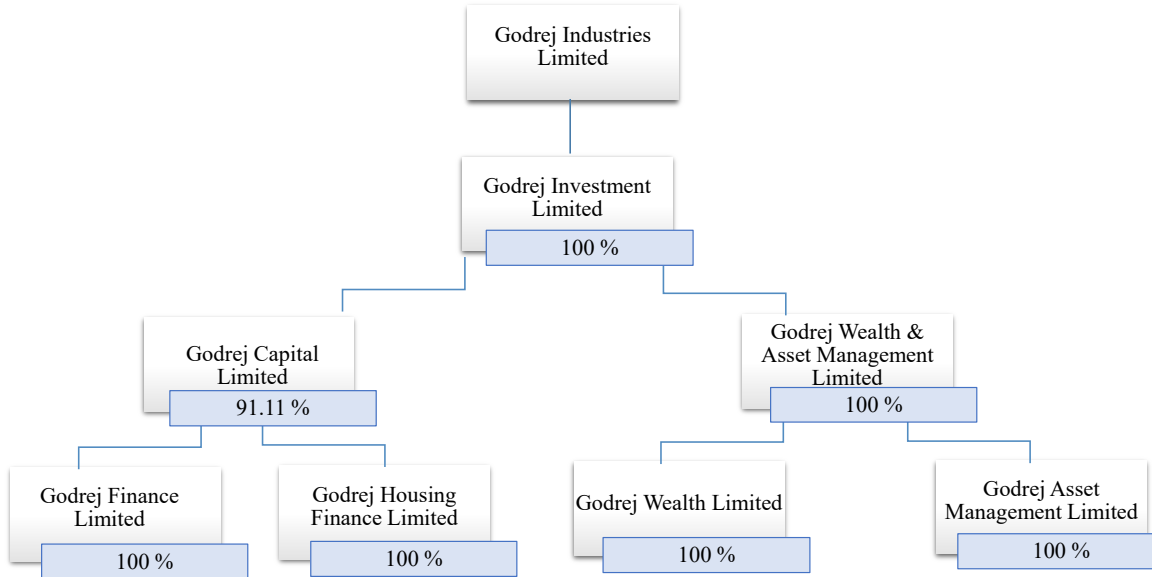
Godrej Industries Limited

Godrej Investment Limited
100 %

Godrej Capital Limited
91.11 %

Godrej Wealth & Asset Management Limited
100 %

Godrej Finance Limited
100 %

Godrej Housing Finance Limited
100 %

Godrej Wealth Limited
100 %

Godrej Asset Management Limited
100 %